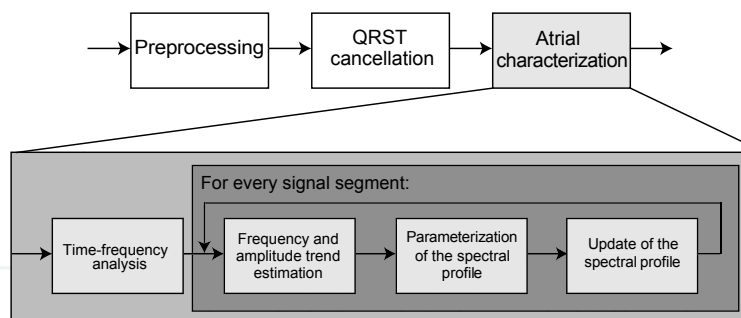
Preprocessing

QRST cancellation

Atrial characterization

For every signal segment:

Time-frequency analysis

Frequency and amplitude trend estimation

Parameterization of the spectral profile

Update of the spectral profile